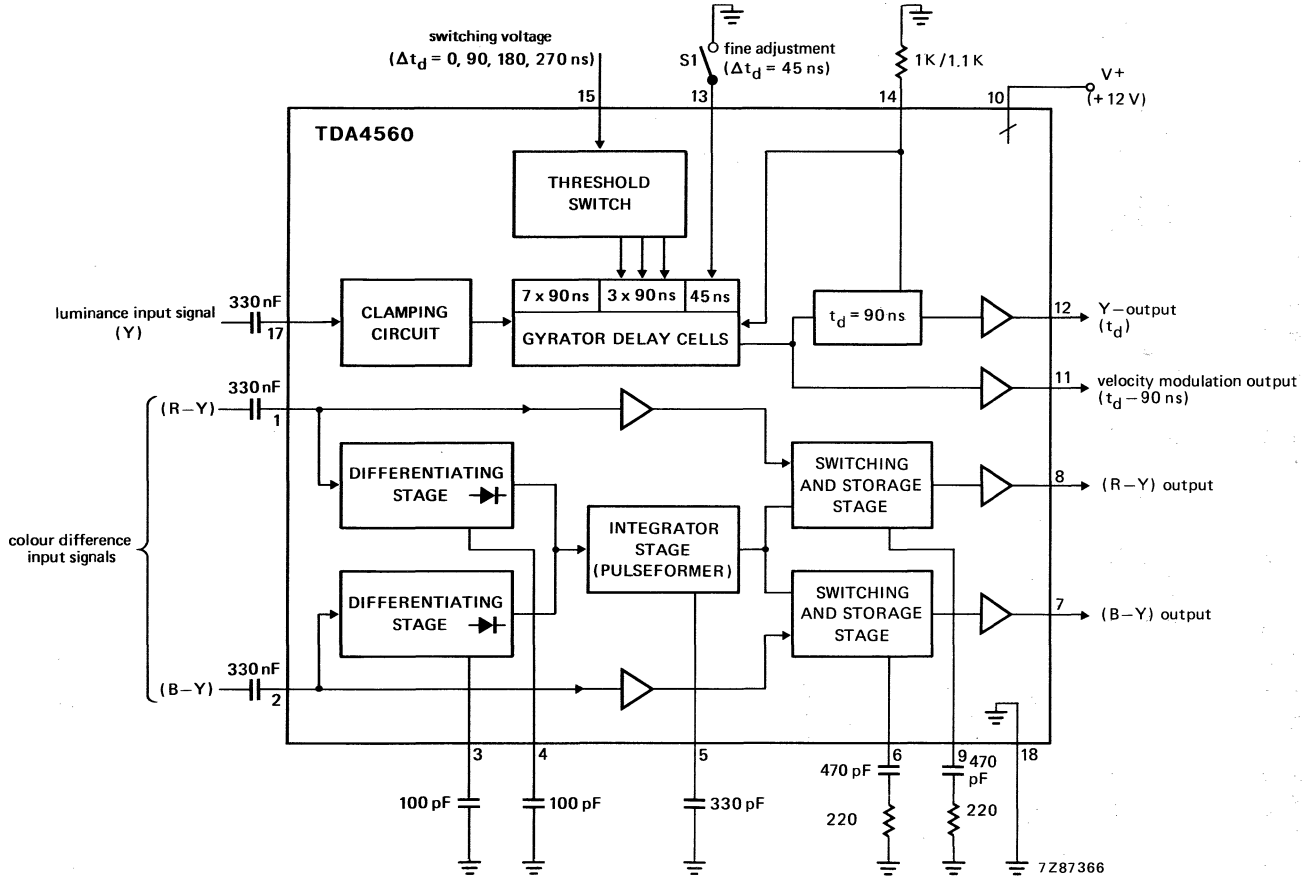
switching voltage
($\Delta t_d$ = 0, 90, 180, 270 ns)

S1

fine adjustment
($\Delta t_d$ = 45 ns)

1K/1.1K

V+
(+12 V)

15 13 14 10

TDA4560

THRESHOLD SWITCH

luminance input signal
(Y)

330 nF

17

CLAMPING CIRCUIT

7 x 90 ns | 3 x 90 ns | 45 ns

GYRATOR DELAY CELLS

$t_d$ = 90 ns

12 Y–output
($t_d$)

11 velocity modulation output
($t_d$ – 90 ns)

330 nF

(R–Y) 1

colour difference input signals

DIFFERENTIATING STAGE

INTEGRATOR STAGE (PULSEFORMER)

SWITCHING AND STORAGE STAGE

8 (R–Y) output

DIFFERENTIATING STAGE

SWITCHING AND STORAGE STAGE

7 (B–Y) output

330 nF

(B–Y) 2

3 4 5 6 9 18

100 pF

100 pF

330 pF

470 pF

220

470 pF

220

7Z87366